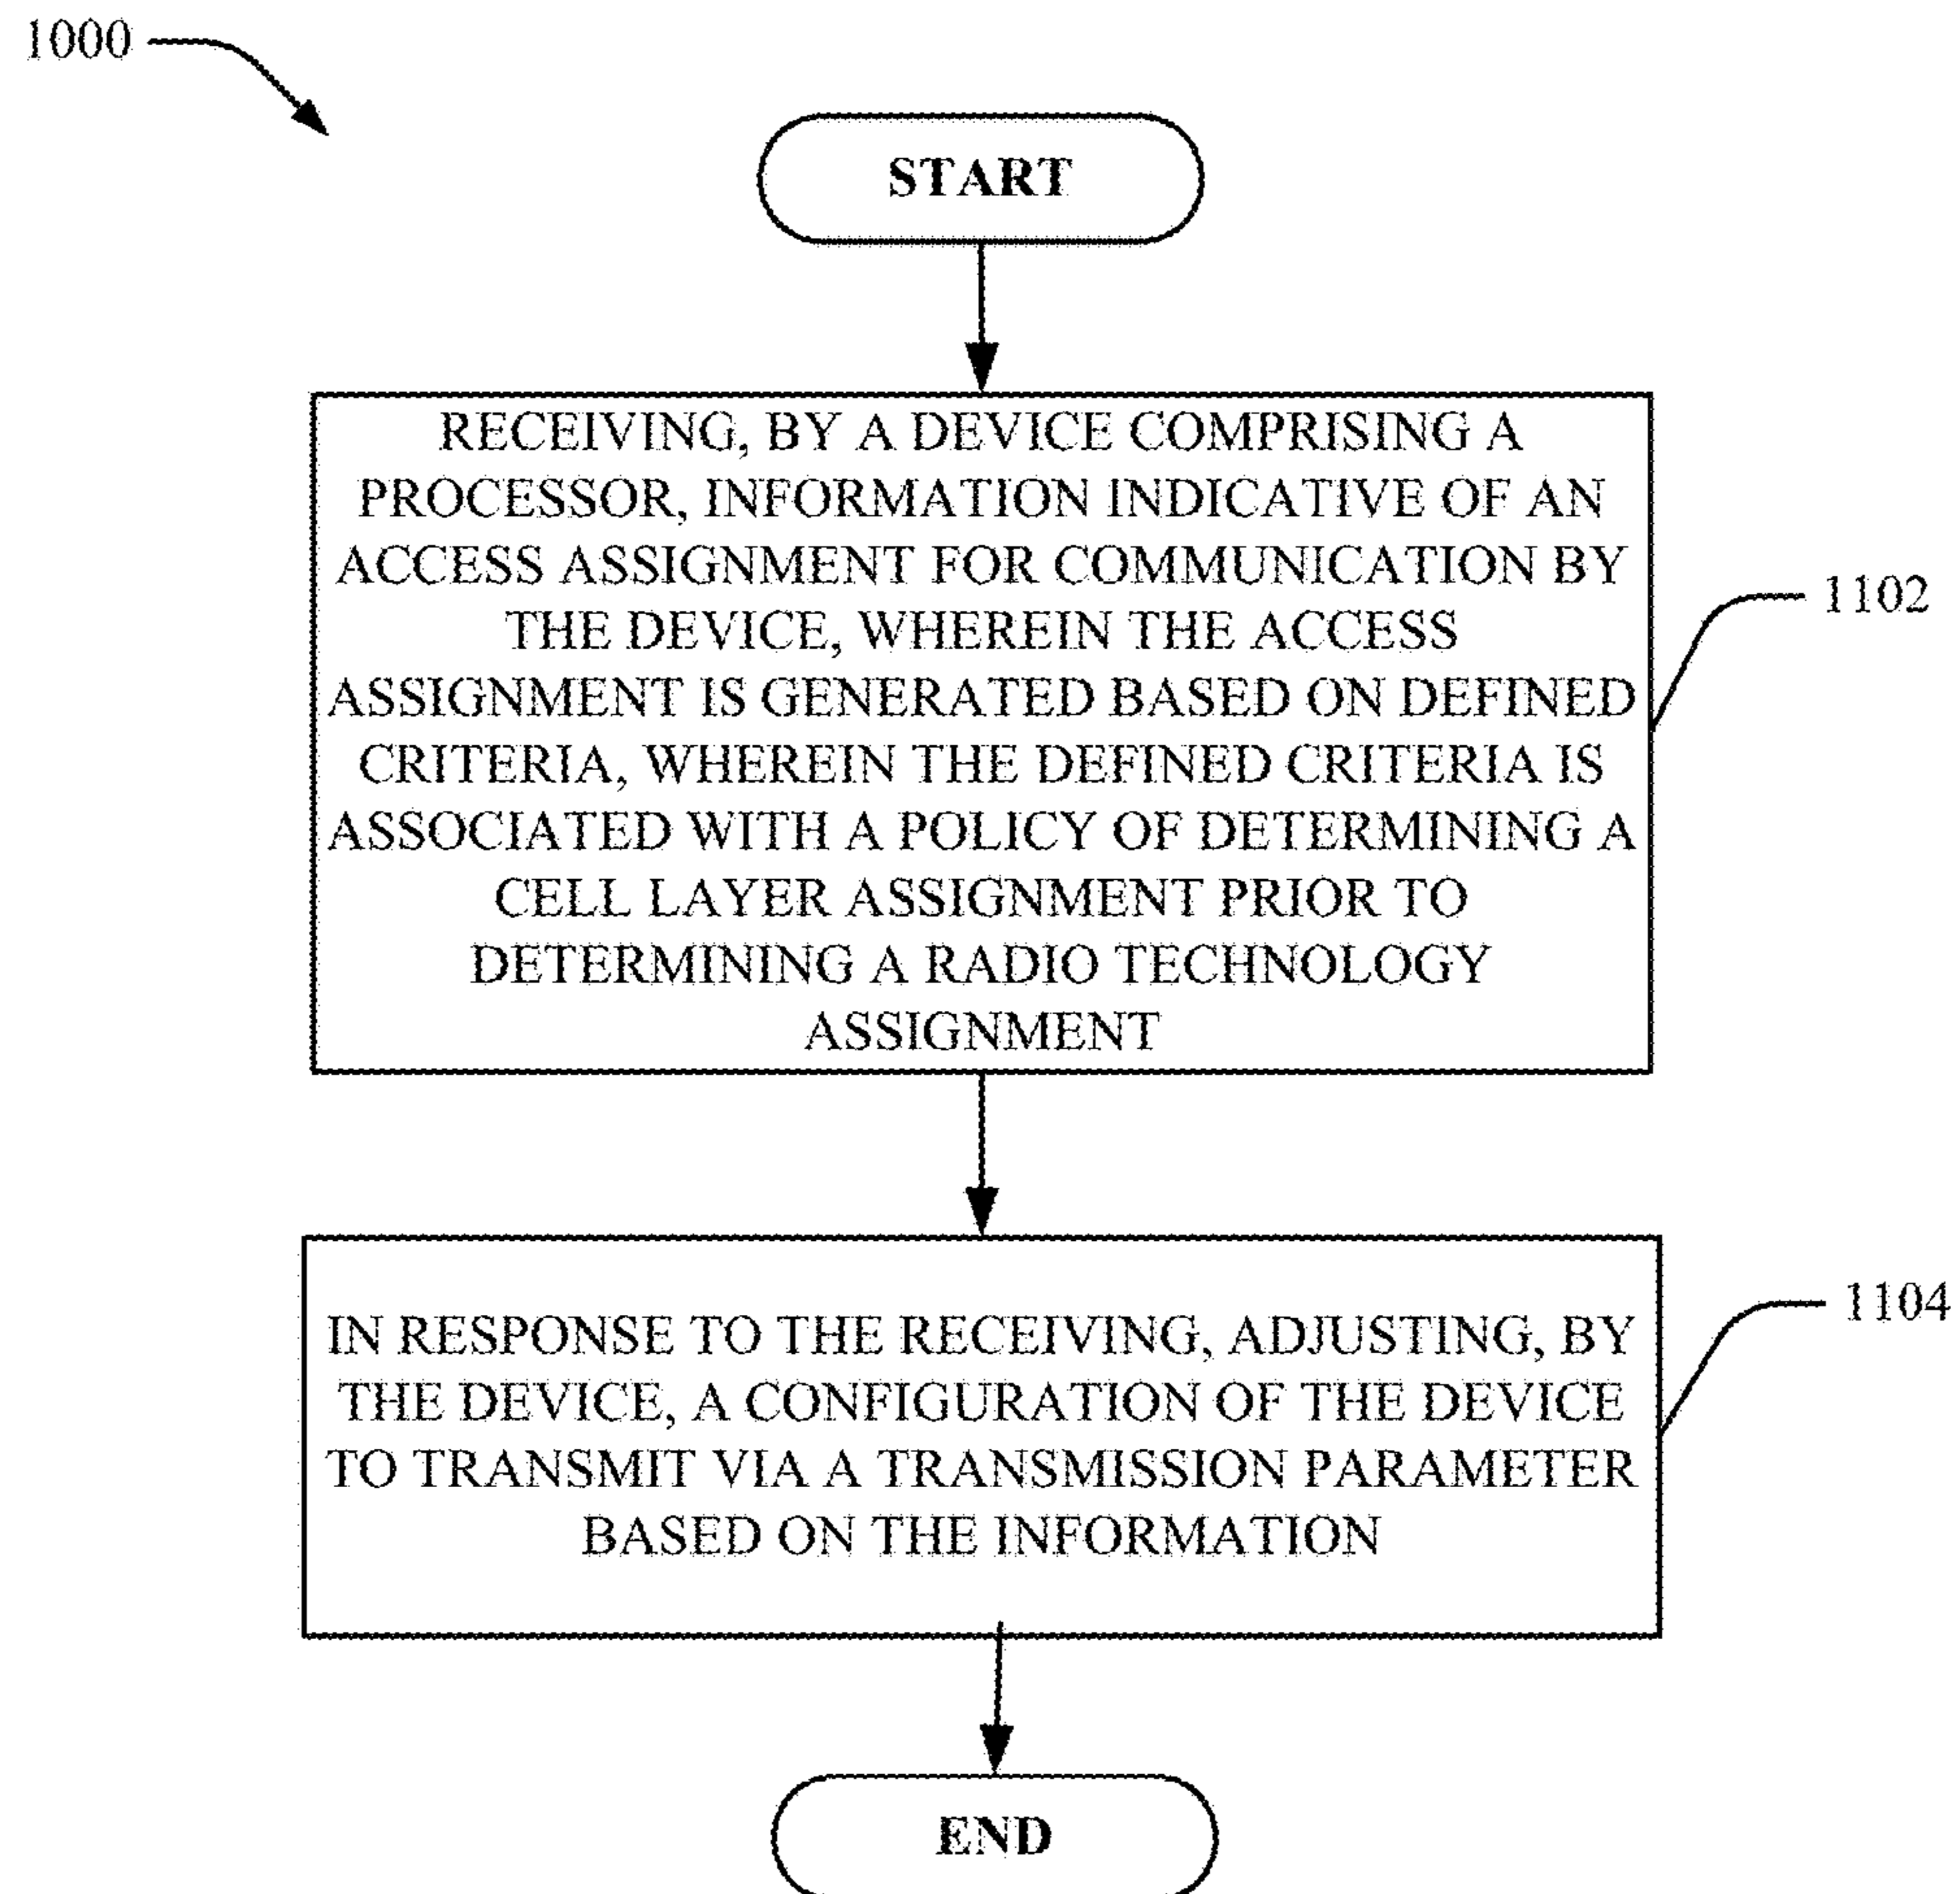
1000

START

RECEIVING, BY A DEVICE COMPRISING A PROCESSOR, INFORMATION INDICATIVE OF AN ACCESS ASSIGNMENT FOR COMMUNICATION BY THE DEVICE, WHEREIN THE ACCESS ASSIGNMENT IS GENERATED BASED ON DEFINED CRITERIA, WHEREIN THE DEFINED CRITERIA IS ASSOCIATED WITH A POLICY OF DETERMINING A CELL LAYER ASSIGNMENT PRIOR TO DETERMINING A RADIO TECHNOLOGY ASSIGNMENT

1102

IN RESPONSE TO THE RECEIVING, ADJUSTING, BY THE DEVICE, A CONFIGURATION OF THE DEVICE TO TRANSMIT VIA A TRANSMISSION PARAMETER BASED ON THE INFORMATION

1104

END